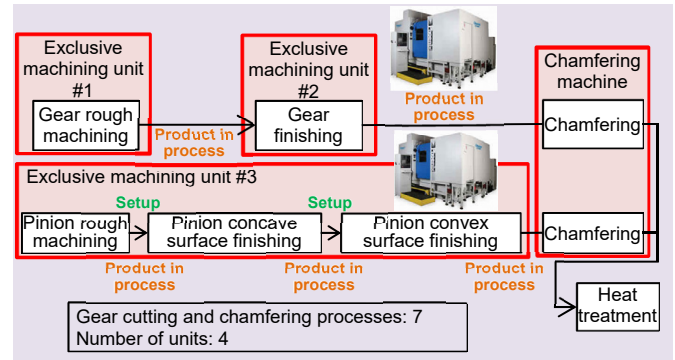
Exclusive machining unit #1

Gear rough machining

Product in process

Exclusive machining unit #2

Gear finishing

Product in process

Chamfering machine

Chamfering

Exclusive machining unit #3

Setup

Setup

Pinion rough machining

Pinion concave surface finishing

Pinion convex surface finishing

Chamfering

Product in process

Product in process

Product in process

Heat treatment

Gear cutting and chamfering processes: 7
Number of units: 4